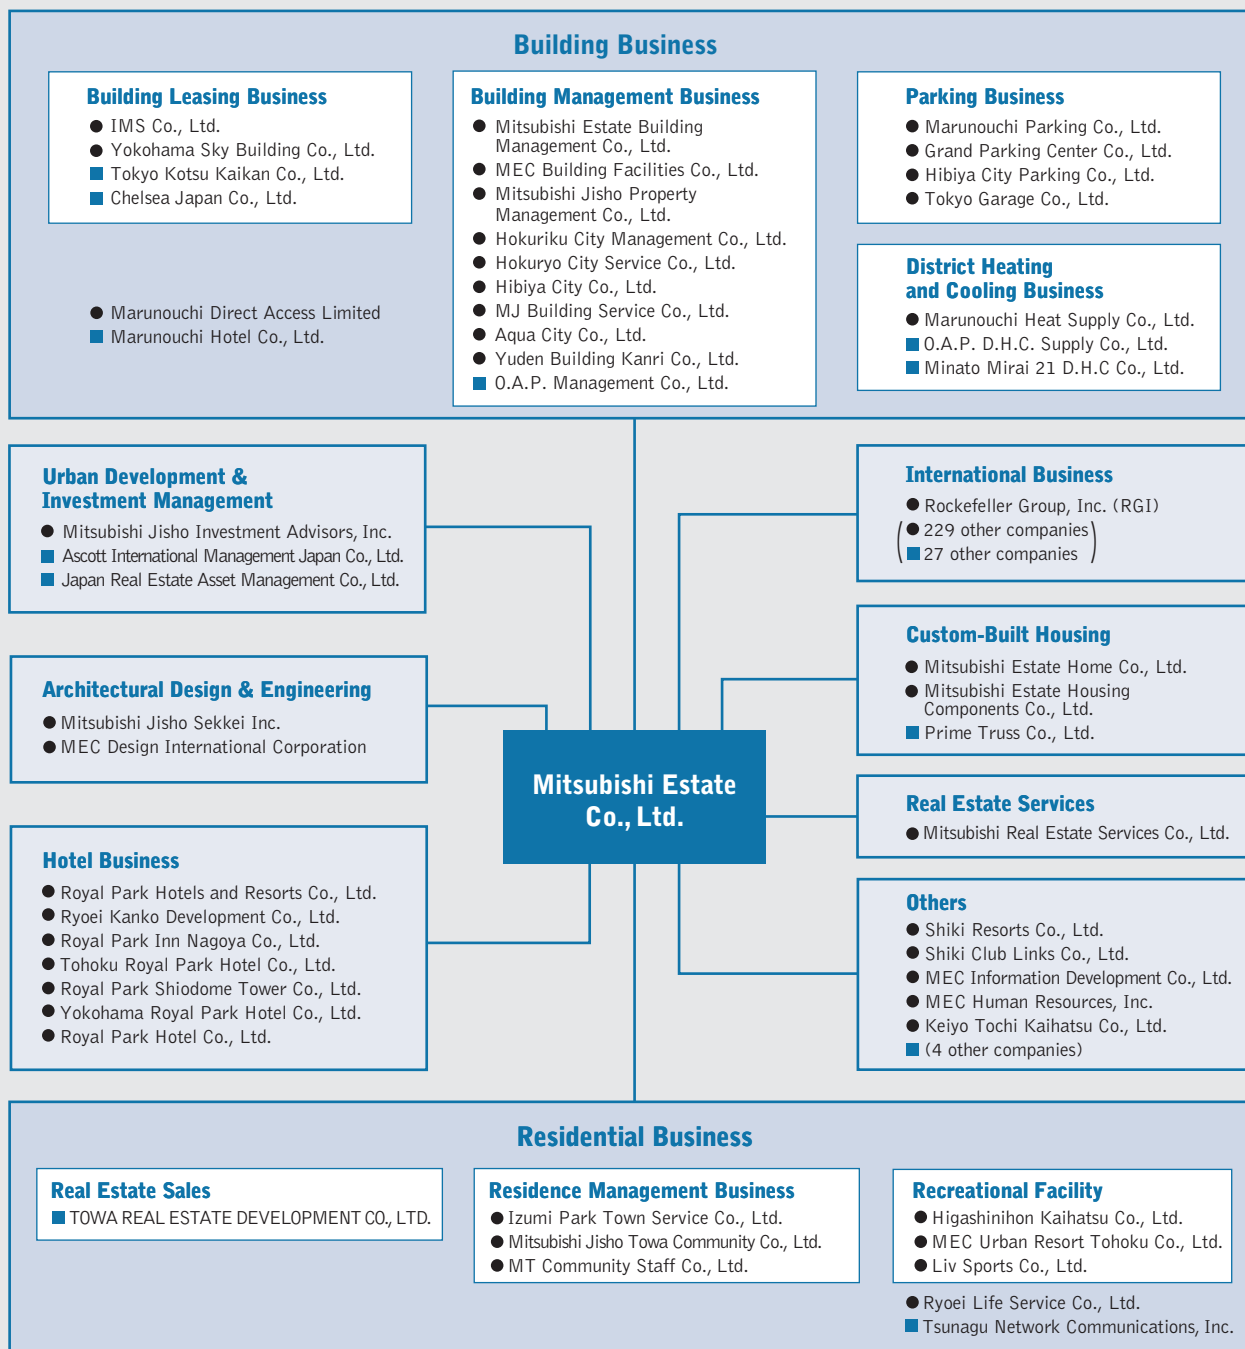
Building Business

Building Leasing Business
● IMS Co., Ltd.
● Yokohama Sky Building Co., Ltd.
■ Tokyo Kotsu Kaikan Co., Ltd.
■ Chelsea Japan Co., Ltd.

● Marunouchi Direct Access Limited
■ Marunouchi Hotel Co., Ltd.

Building Management Business
● Mitsubishi Estate Building Management Co., Ltd.
● MEC Building Facilities Co., Ltd.
● Mitsubishi Jisho Property Management Co., Ltd.
● Hokuriku City Management Co., Ltd.
● Hokuryo City Service Co., Ltd.
● Hibiya City Co., Ltd.
● MJ Building Service Co., Ltd.
● Aqua City Co., Ltd.
● Yuden Building Kanri Co., Ltd.
■ O.A.P. Management Co., Ltd.

Parking Business
● Marunouchi Parking Co., Ltd.
● Grand Parking Center Co., Ltd.
● Hibiya City Parking Co., Ltd.
● Tokyo Garage Co., Ltd.

District Heating and Cooling Business
● Marunouchi Heat Supply Co., Ltd.
■ O.A.P. D.H.C. Supply Co., Ltd.
■ Minato Mirai 21 D.H.C Co., Ltd.

Urban Development & Investment Management
● Mitsubishi Jisho Investment Advisors, Inc.
■ Ascott International Management Japan Co., Ltd.
■ Japan Real Estate Asset Management Co., Ltd.

Architectural Design & Engineering
● Mitsubishi Jisho Sekkei Inc.
● MEC Design International Corporation

Mitsubishi Estate Co., Ltd.

Hotel Business
● Royal Park Hotels and Resorts Co., Ltd.
● Ryoei Kanko Development Co., Ltd.
● Royal Park Inn Nagoya Co., Ltd.
● Tohoku Royal Park Hotel Co., Ltd.
● Royal Park Shiodome Tower Co., Ltd.
● Yokohama Royal Park Hotel Co., Ltd.
● Royal Park Hotel Co., Ltd.

International Business
● Rockefeller Group, Inc. (RGI)
(● 229 other companies
■ 27 other companies)

Custom-Built Housing
● Mitsubishi Estate Home Co., Ltd.
● Mitsubishi Estate Housing Components Co., Ltd.
■ Prime Truss Co., Ltd.

Real Estate Services
● Mitsubishi Real Estate Services Co., Ltd.

Others
● Shiki Resorts Co., Ltd.
● Shiki Club Links Co., Ltd.
● MEC Information Development Co., Ltd.
● MEC Human Resources, Inc.
● Keiyo Tochi Kaihatsu Co., Ltd.
■ (4 other companies)

Residential Business

Real Estate Sales
■ TOWA REAL ESTATE DEVELOPMENT CO., LTD.

Residence Management Business
● Izumi Park Town Service Co., Ltd.
● Mitsubishi Jisho Towa Community Co., Ltd.
● MT Community Staff Co., Ltd.

Recreational Facility
● Higashinihon Kaihatsu Co., Ltd.
● MEC Urban Resort Tohoku Co., Ltd.
● Liv Sports Co., Ltd.

● Ryoei Life Service Co., Ltd.
■ Tsunagu Network Communications, Inc.